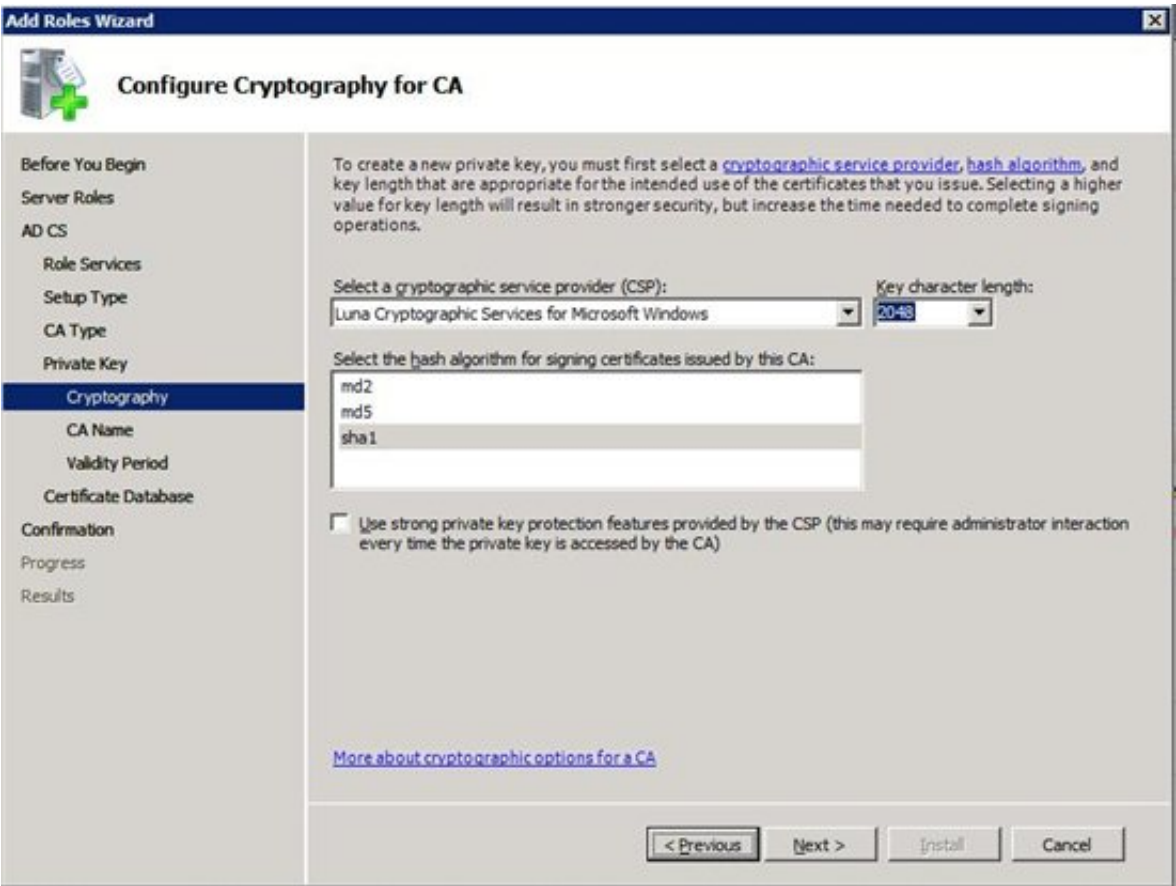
Add Roles Wizard

Configure Cryptography for CA

Before You Begin
Server Roles
AD CS
Role Services
Setup Type
CA Type
Private Key
Cryptography
CA Name
Validity Period
Certificate Database
Confirmation
Progress
Results

To create a new private key, you must first select a cryptographic service provider, hash algorithm, and key length that are appropriate for the intended use of the certificates that you issue. Selecting a higher value for key length will result in stronger security, but increase the time needed to complete signing operations.

Select a cryptographic service provider (CSP):
Luna Cryptographic Services for Microsoft Windows

Key character length:
2048

Select the hash algorithm for signing certificates issued by this CA:
md2
md5
sha1

Use strong private key protection features provided by the CSP (this may require administrator interaction every time the private key is accessed by the CA)

More about cryptographic options for a CA

< Previous
Next >
Install
Cancel